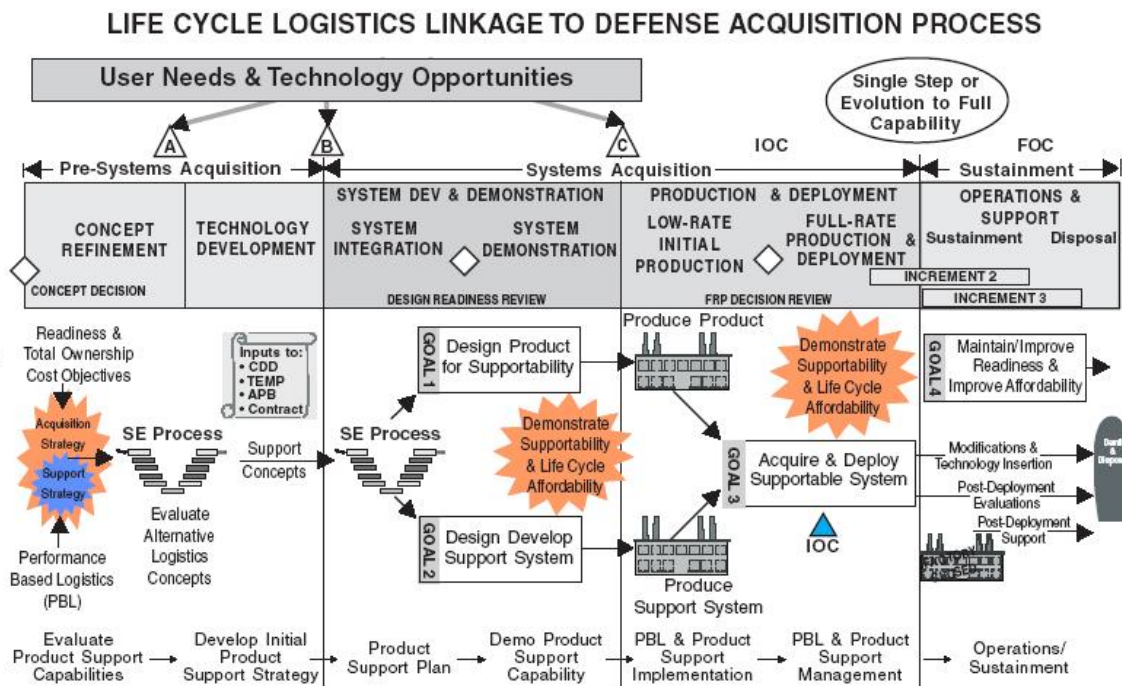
LIFE CYCLE LOGISTICS LINKAGE TO DEFENSE ACQUISITION PROCESS

User Needs & Technology Opportunities

Single Step or Evolution to Full Capability

A B C

IOC FOC

Pre-Systems Acquisition

Systems Acquisition

Sustainment

CONCEPT REFINEMENT

TECHNOLOGY DEVELOPMENT

SYSTEM DEV & DEMONSTRATION

SYSTEM INTEGRATION

SYSTEM DEMONSTRATION

PRODUCTION & DEPLOYMENT

LOW-RATE INITIAL PRODUCTION

FULL-RATE PRODUCTION & DEPLOYMENT

OPERATIONS & SUPPORT

Sustainment Disposal

INCREMENT 2

INCREMENT 3

CONCEPT DECISION

DESIGN READINESS REVIEW

FRP DECISION REVIEW

Readiness & Total Ownership Cost Objectives

Inputs to:
• CDD
• TEMP
• APB
• Contract

Acquisition Strategy

Support Strategy

SE Process

Support Concepts

Evaluate Alternative Logistics Concepts

Performance Based Logistics (PBL)

SE Process

GOAL 1 Design Product for Supportability

GOAL 2 Design Develop Support System

Demonstrate Supportability & Life Cycle Affordability

Produce Product

Produce Support System

Demonstrate Supportability & Life Cycle Affordability

GOAL 3 Acquire & Deploy Supportable System

IOC

GOAL 4 Maintain/Improve Readiness & Improve Affordability

Modifications & Technology Insertion

Post-Deployment Evaluations

Post-Deployment Support

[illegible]

Evaluate Product Support Capabilities

Develop Initial Product Support Strategy

Product Support Plan

Demo Product Support Capability

PBL & Product Support Implementation

PBL & Product Support Management

Operations/ Sustainment